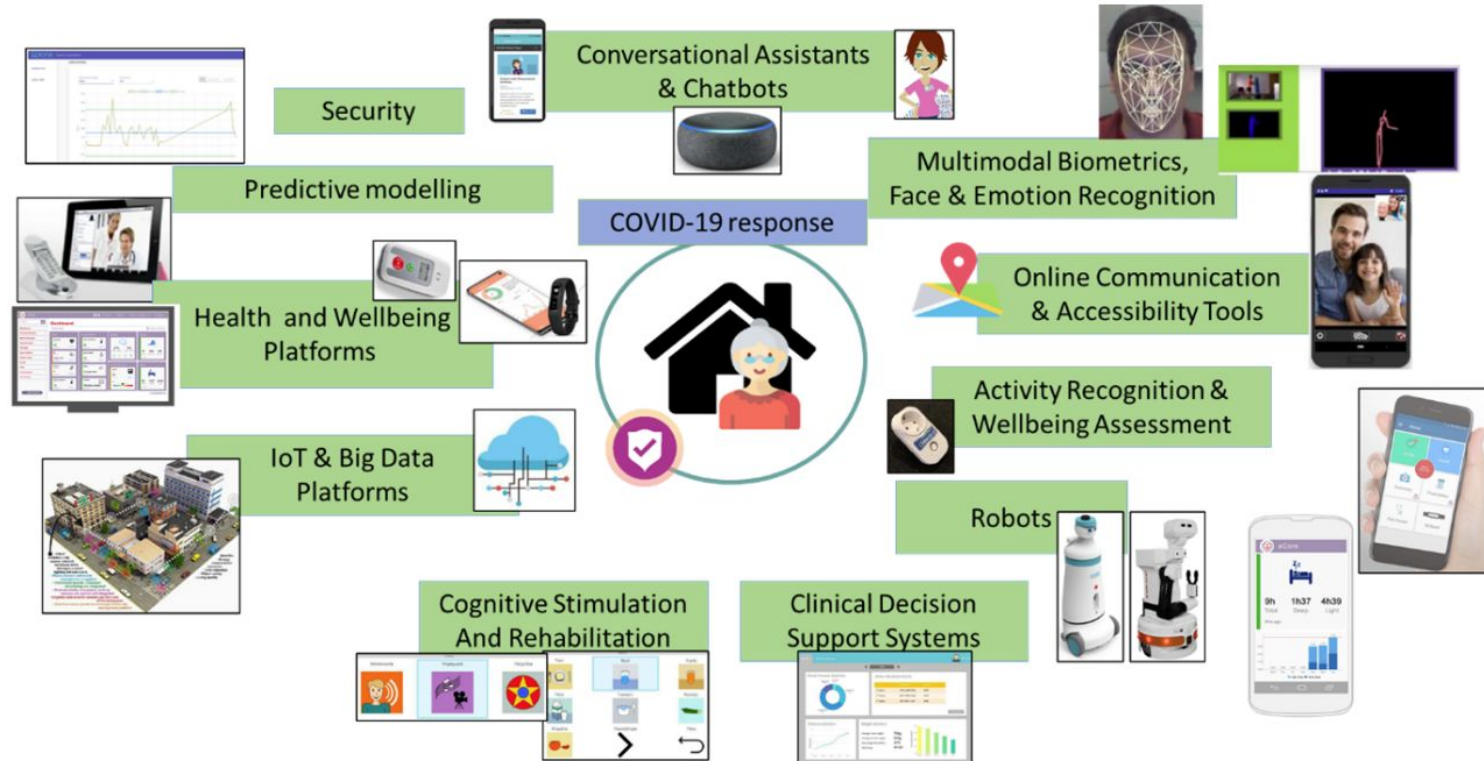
Conversational Assistants & Chatbots

Security

Multimodal Biometrics, Face & Emotion Recognition

Predictive modelling

COVID-19 response

Online Communication & Accessibility Tools

Health and Wellbeing Platforms

Activity Recognition & Wellbeing Assessment

IoT & Big Data Platforms

Robots

eCare

9h Total

1h37 Deep

4h39 Light

Cognitive Stimulation And Rehabilitation

Clinical Decision Support Systems